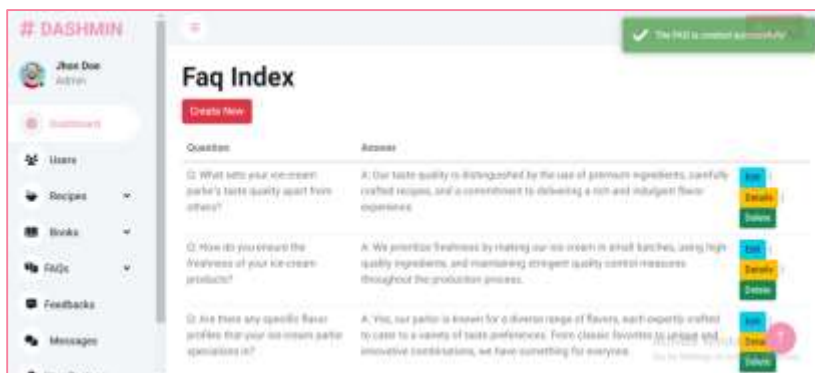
# DASHMIN

Jhon Doe
Admin

Dashboard

Users

Recipes

Books

FAQs

Feedbacks

Messages

The FAQ is created successfully

Faq Index

Create New

| Question | Answer | |
|---|---|---|
| Q: What sets your ice cream parlor's taste quality apart from others? | A: Our taste quality is distinguished by the use of premium ingredients, carefully crafted recipes, and a commitment to delivering a rich and indulgent flavor experience. | Edit Details Delete |
| Q: How do you ensure the freshness of your ice cream products? | A: We prioritize freshness by making our ice cream in small batches, using high quality ingredients, and maintaining stringent quality control measures throughout the production process. | Edit Details Delete |
| Q: Are there any specific flavor profiles that your ice cream parlor specializes in? | A: Yes, our parlor is known for a diverse range of flavors, each expertly crafted to cater to a variety of taste preferences. From classic favorites to unique and innovative combinations, we have something for everyone. | Edit Details Delete |